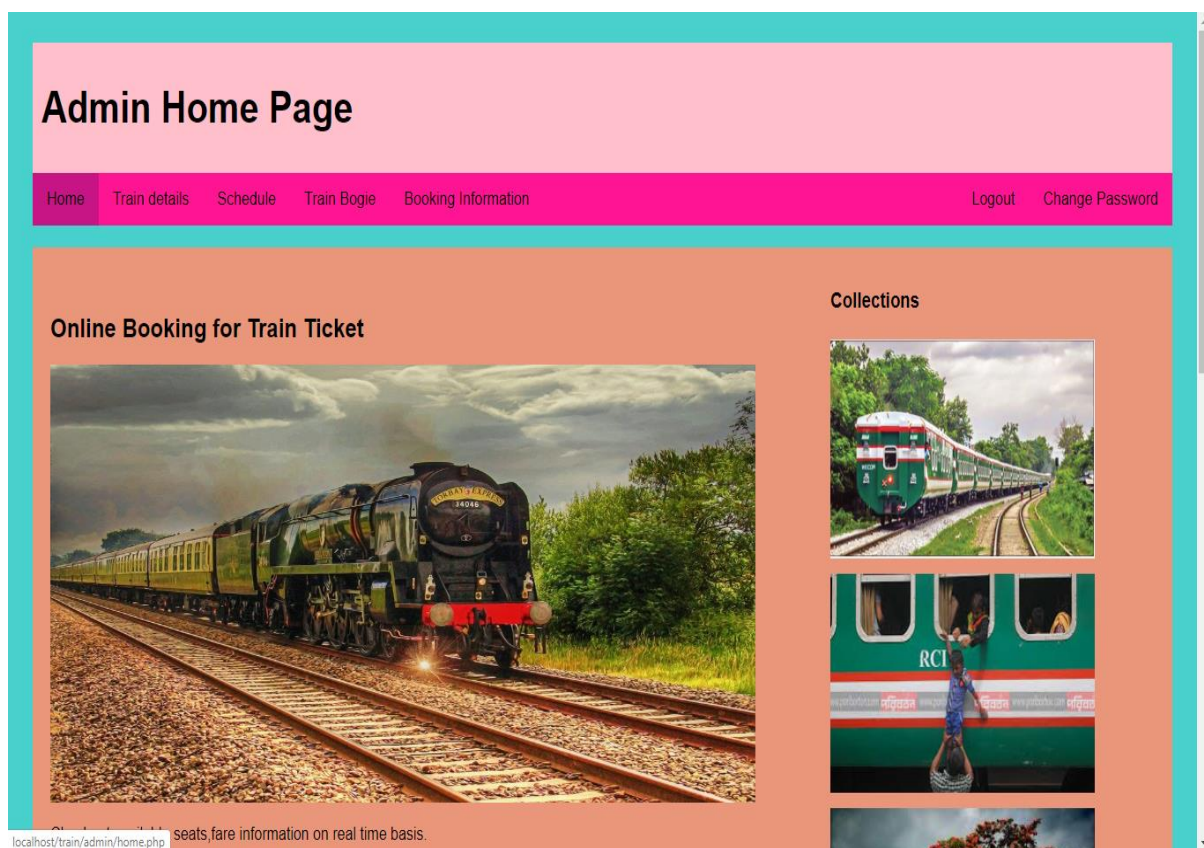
Admin Home Page

Home Train details Schedule Train Bogie Booking Information Logout Change Password

Online Booking for Train Ticket

TORBAY EXPRESS
34046

Collections

RCI
পরিবর্তন পরিবর্তন

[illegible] seats,fare information on real time basis.

localhost/train/admin/home.php